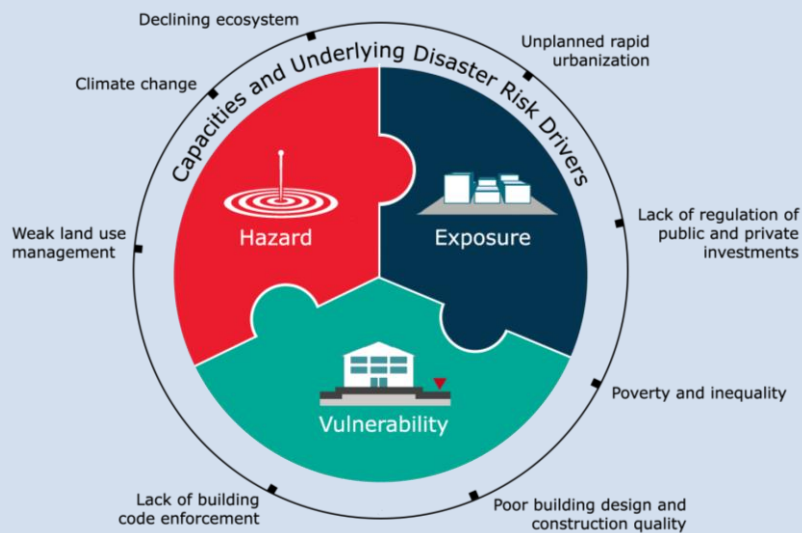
Capacities and Underlying Disaster Risk Drivers

Declining ecosystem

Unplanned rapid urbanization

Climate change

Lack of regulation of public and private investments

Weak land use management

Hazard

Exposure

Vulnerability

Poverty and inequality

Lack of building code enforcement

Poor building design and construction quality